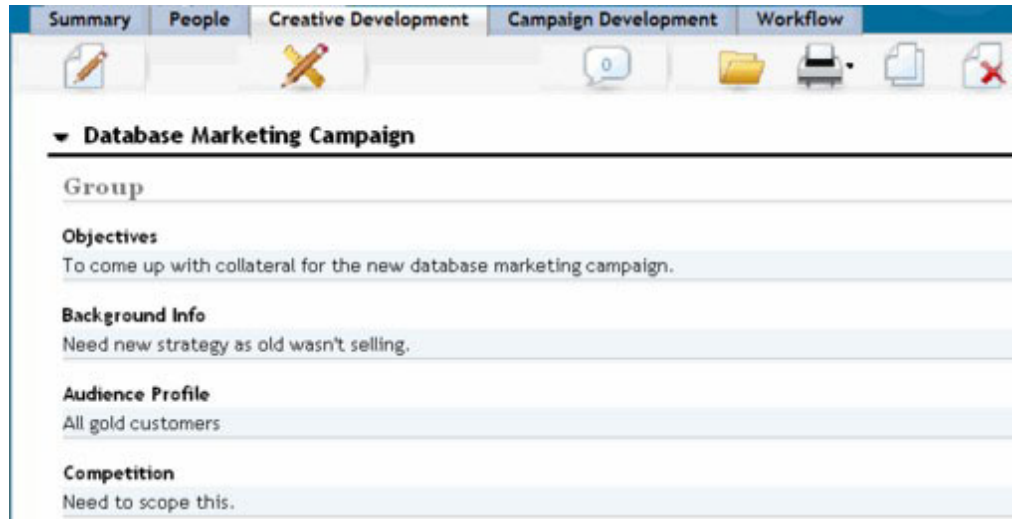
Summary People Creative Development Campaign Development Workflow

0

Database Marketing Campaign

Group

Objectives
To come up with collateral for the new database marketing campaign.

Background Info
Need new strategy as old wasn't selling.

Audience Profile
All gold customers

Competition
Need to scope this.